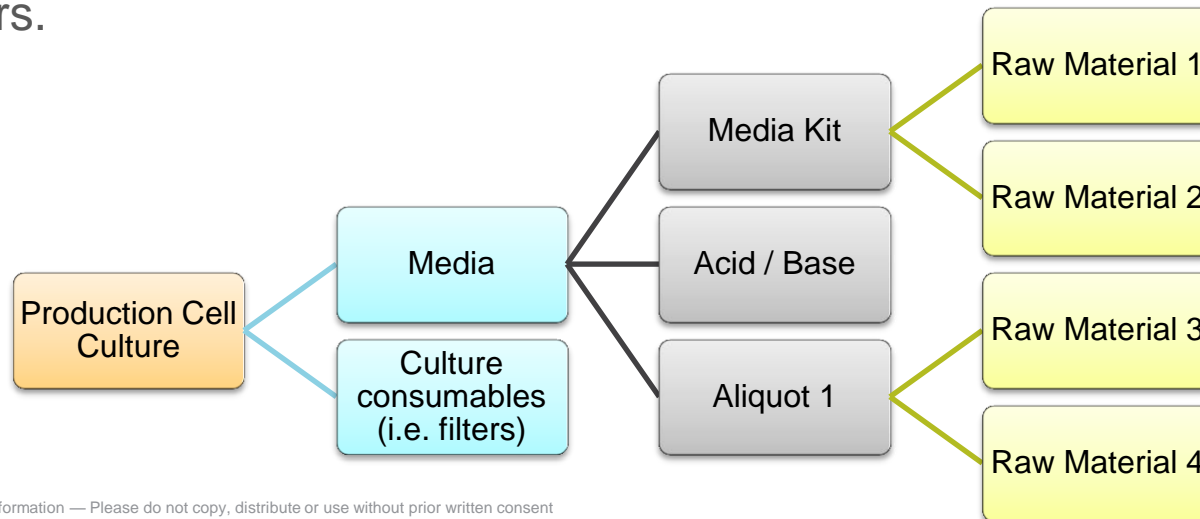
rs.

Production Cell Culture

Media

Culture consumables (i.e. filters)

Media Kit

Acid / Base

Aliquot 1

Raw Material 1

Raw Material 2

Raw Material 3

Raw Material 4

formation — Please do not copy, distribute or use without prior written consent